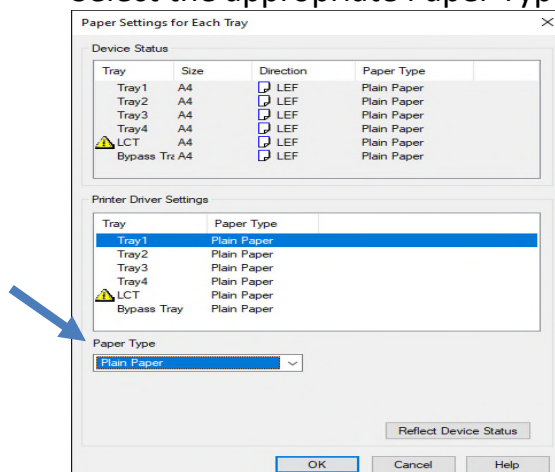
Select the appropriate Paper Typ

Paper Settings for Each Tray

Device Status

| Tray | Size | Direction | Paper Type |
|---|---|---|---|
| Tray1 | A4 | LEF | Plain Paper |
| Tray2 | A4 | LEF | Plain Paper |
| Tray3 | A4 | LEF | Plain Paper |
| Tray4 | A4 | LEF | Plain Paper |
| LCT | A4 | LEF | Plain Paper |
| Bypass Tra | A4 | LEF | Plain Paper |

Printer Driver Settings

| Tray | Paper Type |
|---|---|
| Tray1 | Plain Paper |
| Tray2 | Plain Paper |
| Tray3 | Plain Paper |
| Tray4 | Plain Paper |
| LCT | Plain Paper |
| Bypass Tray | Plain Paper |

Paper Type

Plain Paper

Reflect Device Status

OK Cancel Help